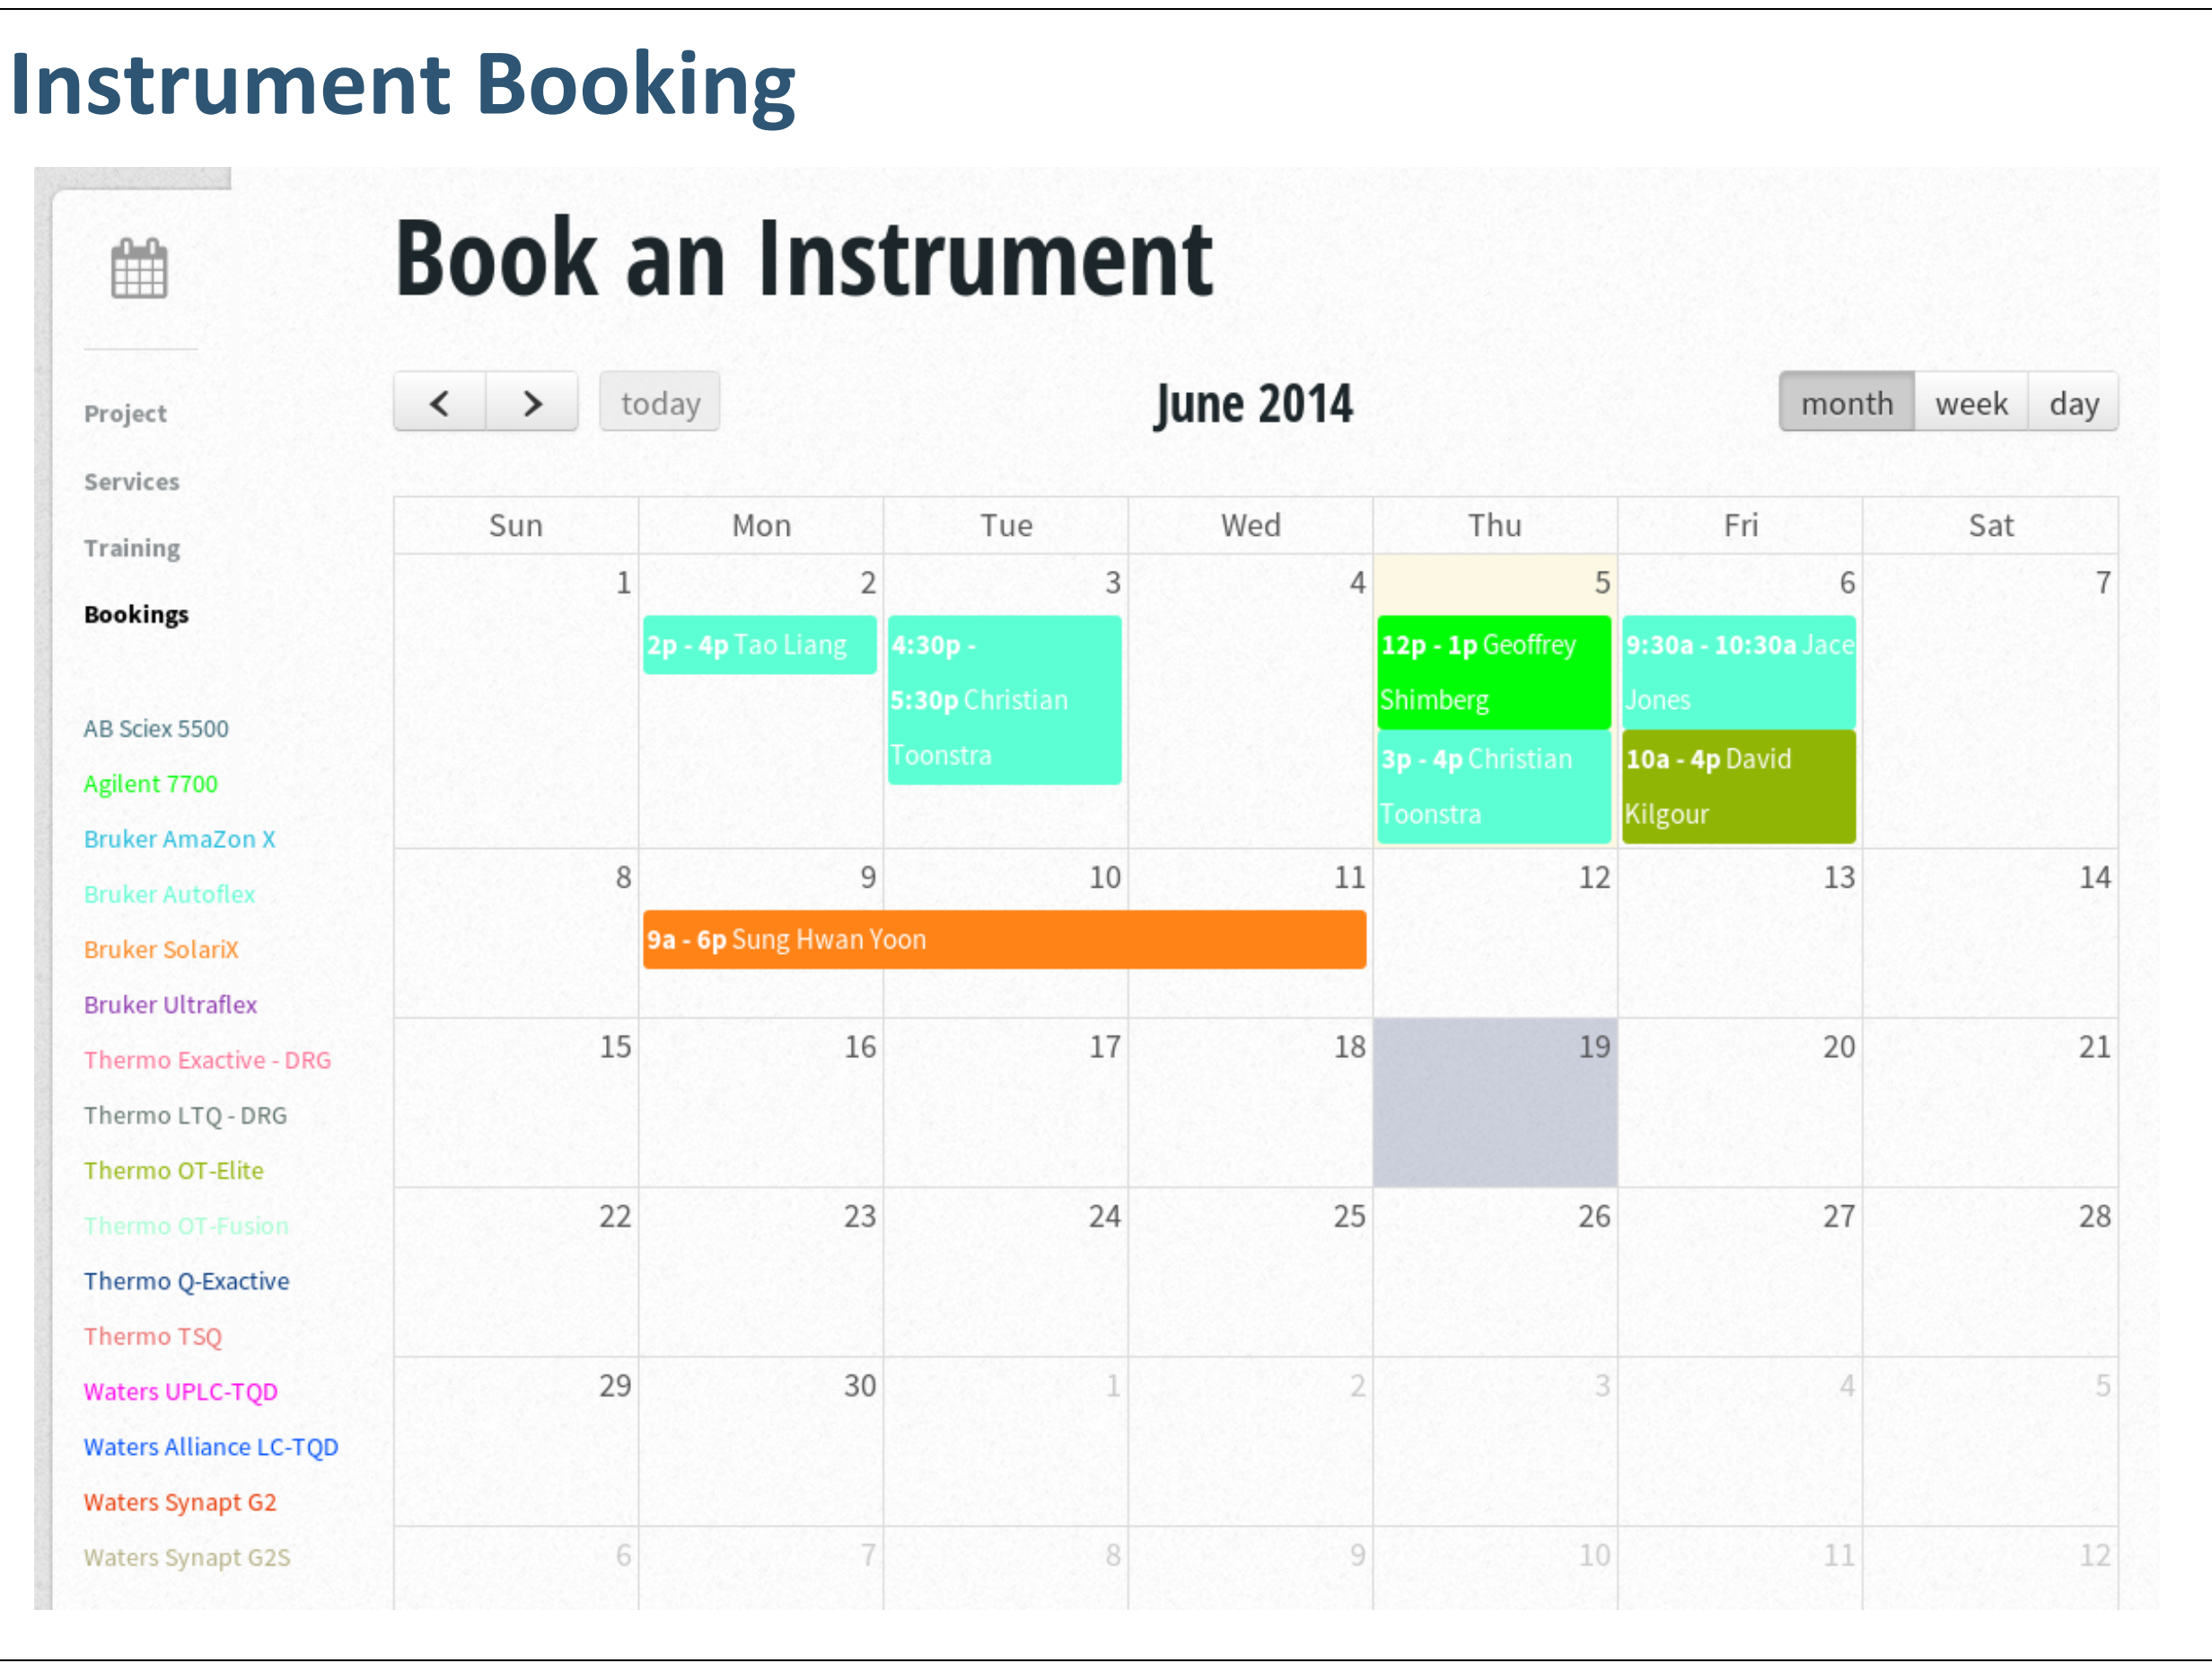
Instrument Booking

Project

Services

Training

Bookings

AB Sciex 5500

Agilent 7700

Bruker AmaZon X

Bruker Autoflex

Bruker SolariX

Bruker Ultraflex

Thermo Exactive - DRG

Thermo LTQ - DRG

Thermo OT-Elite

Thermo OT-Fusion

Thermo Q-Exactive

Thermo TSQ

Waters UPLC-TQD

Waters Alliance LC-TQD

Waters Synapt G2

Waters Synapt G2S

Book an Instrument

< > today

June 2014

month week day

| Sun | Mon | Tue | Wed | Thu | Fri | Sat |
|---|---|---|---|---|---|---|
| 1 | 2 2p - 4p Tao Liang | 3 4:30p - 5:30p Christian Toonstra | 4 | 5 12p - 1p Geoffrey Shimberg 3p - 4p Christian Toonstra | 6 9:30a - 10:30a Jace Jones 10a - 4p David Kilgour | 7 |
| 8 | 9 9a - 6p Sung Hwan Yoon | 10 | 11 | 12 | 13 | 14 |
| 15 | 16 | 17 | 18 | 19 | 20 | 21 |
| 22 | 23 | 24 | 25 | 26 | 27 | 28 |
| 29 | 30 | 1 | 2 | 3 | 4 | 5 |
| 6 | 7 | 8 | 9 | 10 | 11 | 12 |